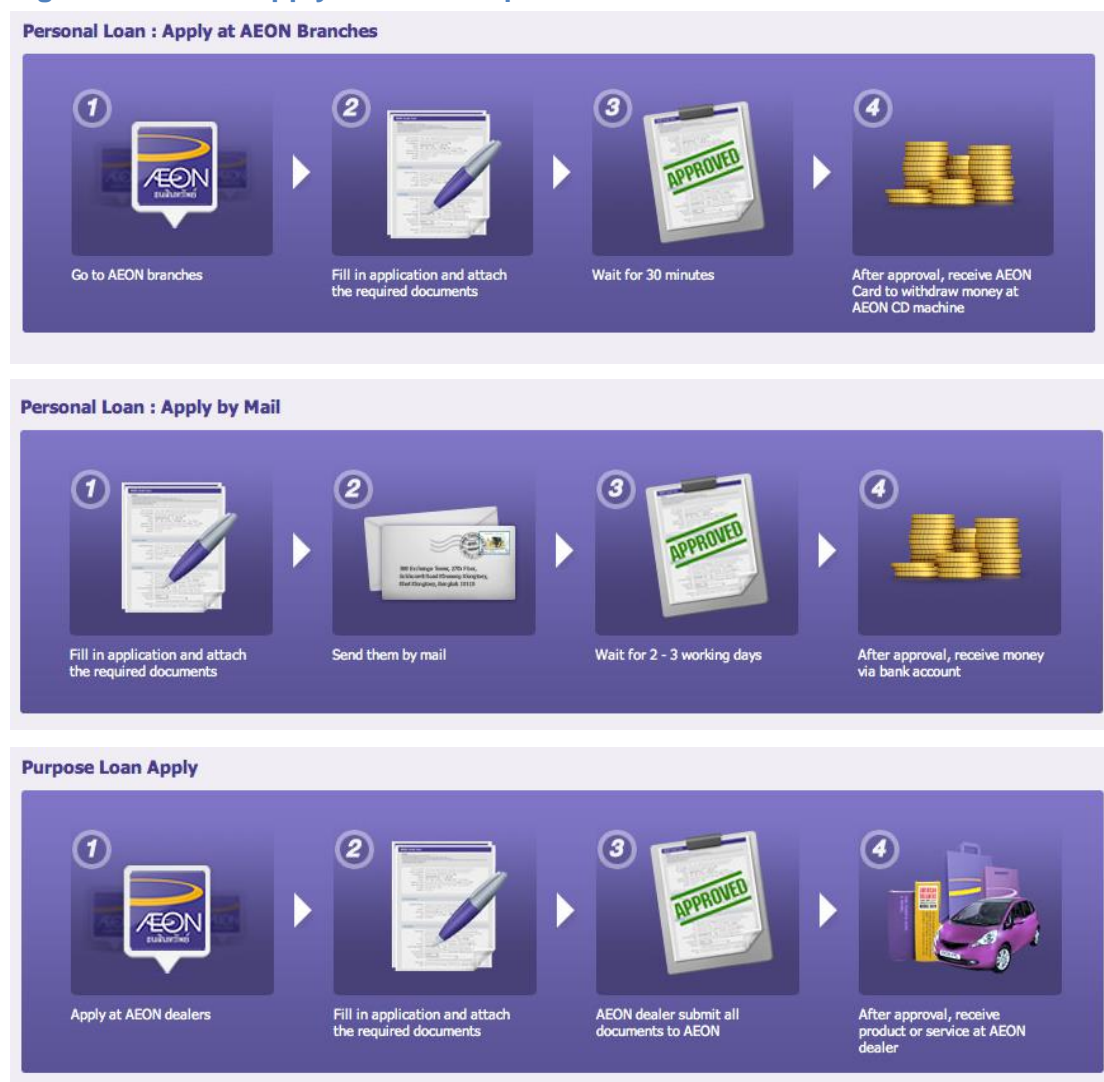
Personal Loan : Apply at AEON Branches

1
AEON
Go to AEON branches

2
Fill in application and attach the required documents

3
APPROVED
Wait for 30 minutes

4
After approval, receive AEON Card to withdraw money at AEON CD machine

Personal Loan : Apply by Mail

1
Fill in application and attach the required documents

2
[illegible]
Send them by mail

3
APPROVED
Wait for 2 - 3 working days

4
After approval, receive money via bank account

Purpose Loan Apply

1
AEON
Apply at AEON dealers

2
Fill in application and attach the required documents

3
APPROVED
AEON dealer submit all documents to AEON

4
After approval, receive product or service at AEON dealer